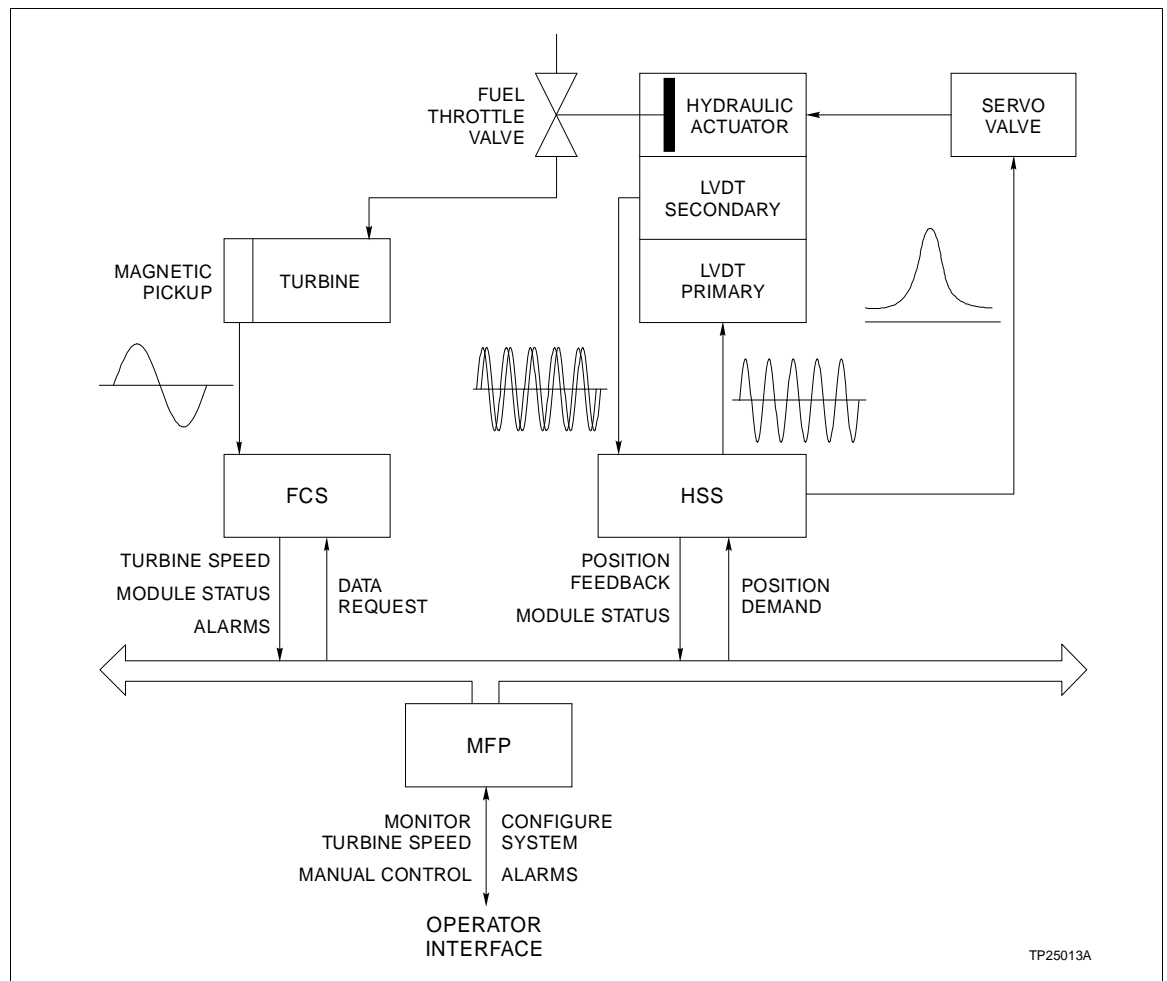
FUEL THROTTLE VALVE

HYDRAULIC ACTUATOR

SERVO VALVE

LVDT SECONDARY

LVDT PRIMARY

MAGNETIC PICKUP

TURBINE

FCS

HSS

TURBINE SPEED
MODULE STATUS
ALARMS

DATA REQUEST

POSITION FEEDBACK
MODULE STATUS

POSITION DEMAND

MFP

MONITOR TURBINE SPEED
MANUAL CONTROL

CONFIGURE SYSTEM
ALARMS

OPERATOR INTERFACE

TP25013A